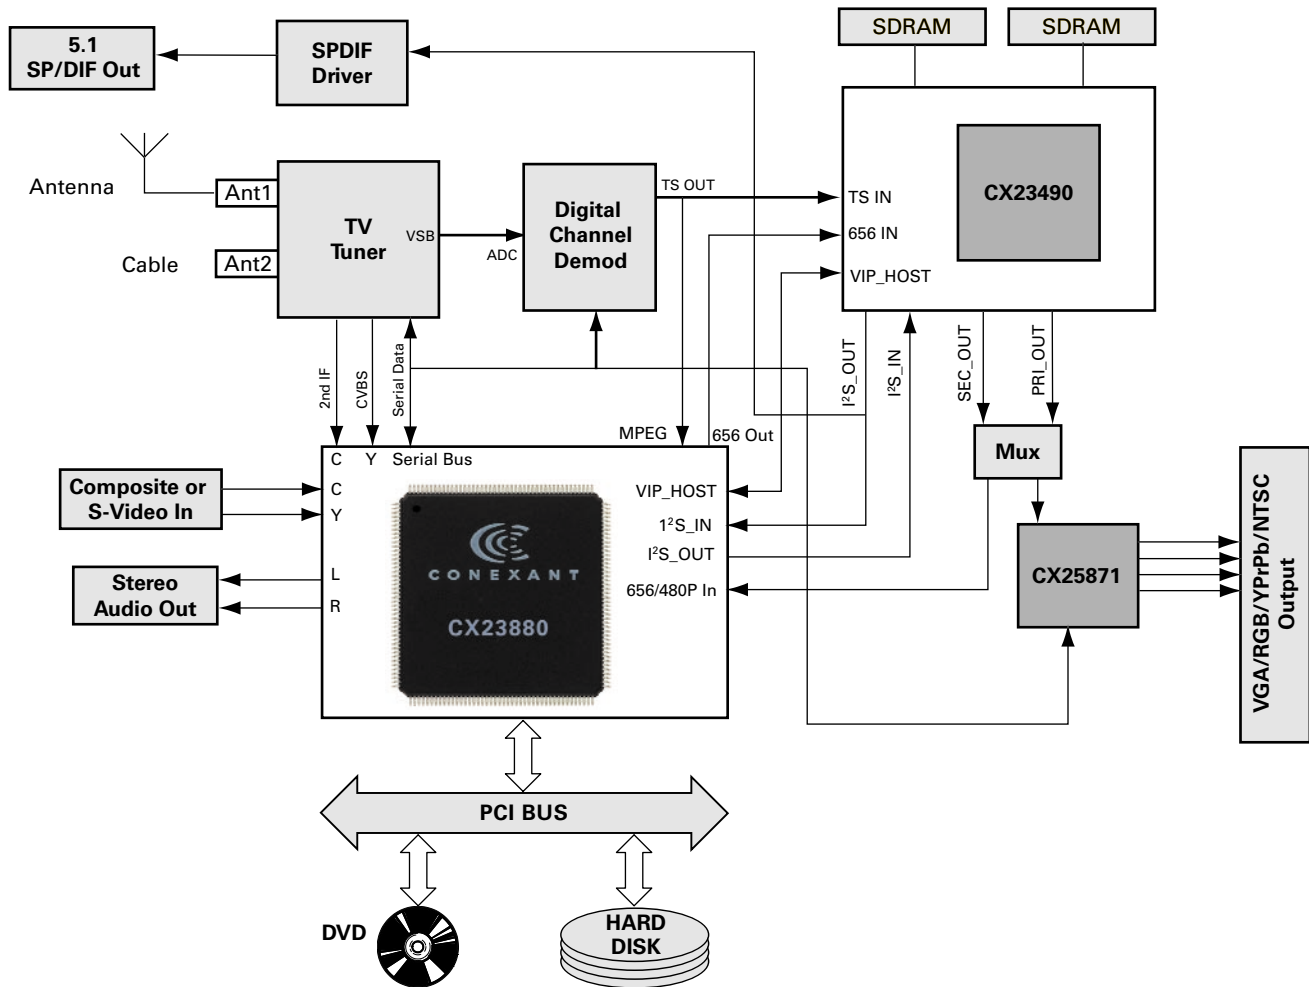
5.1
SP/DIF Out

SPDIF
Driver

SDRAM

SDRAM

Antenna

Ant1

Cable

Ant2

TV
Tuner

VSB

ADC

Digital
Channel
Demod

TS OUT

TS IN

656 IN

VIP_HOST

CX23490

2nd IF

CVBS

Serial Data

$I^2S\_OUT$

$I^2S\_IN$

SEC_OUT

PRI_OUT

MPEG

656 Out

Mux

C Y Serial Bus

Composite or
S-Video In

C

Y

Stereo
Audio Out

L

R

CONEXANT

CX23880

VIP_HOST

$1^2S\_IN$

$I^2S\_OUT$

656/480P In

CX25871

VGA/RGB/YPrPb/NTSC
Output

PCI BUS

DVD

HARD
DISK